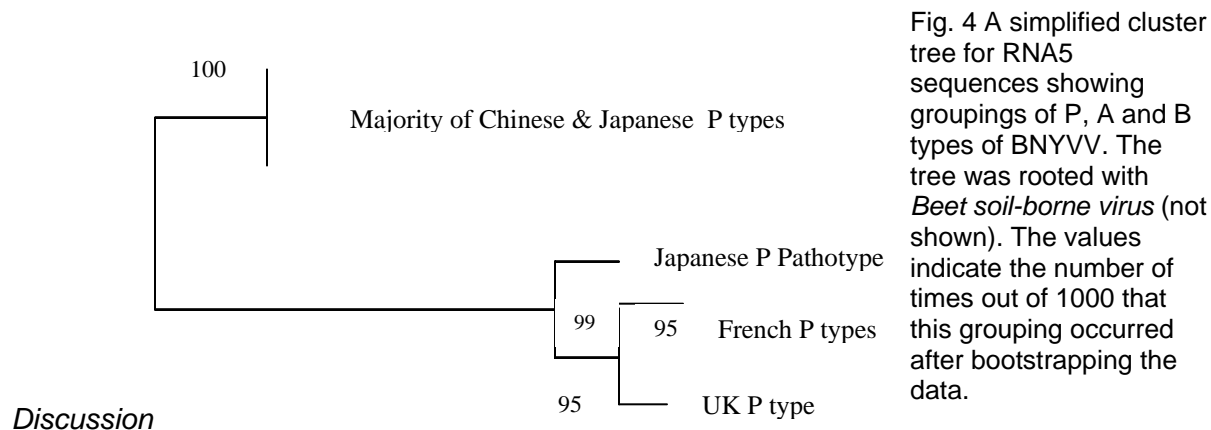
100

Majority of Chinese & Japanese P types

Japanese P Pathotype

99

95

French P types

95

UK P type

Fig. 4 A simplified cluster tree for RNA5 sequences showing groupings of P, A and B types of BNYVV. The tree was rooted with *Beet soil-borne virus* (not shown). The values indicate the number of times out of 1000 that this grouping occurred after bootstrapping the data.

*Discussion*